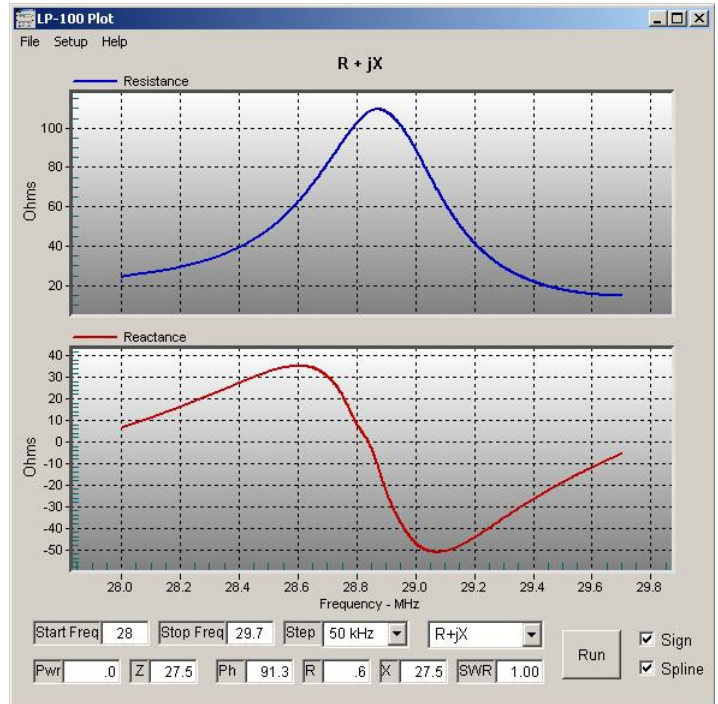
LP-100 Plot

File Setup Help

R + jX

Resistance

Ohms

100
80
60
40
20

Reactance

Ohms

40
35
30
25
20
15
10
5
0
-5
-10
-15
-20
-25
-30
-35
-40
-45
-50

28.0 28.2 28.4 28.6 28.8 29.0 29.2 29.4 29.6 29.8

Frequency - MHz

Start Freq 28 Stop Freq 29.7 Step 50 kHz R+jX Run ☑ Sign

Pwr .0 Z 27.5 Ph 91.3 R .6 X 27.5 SWR 1.00 ☑ Spline